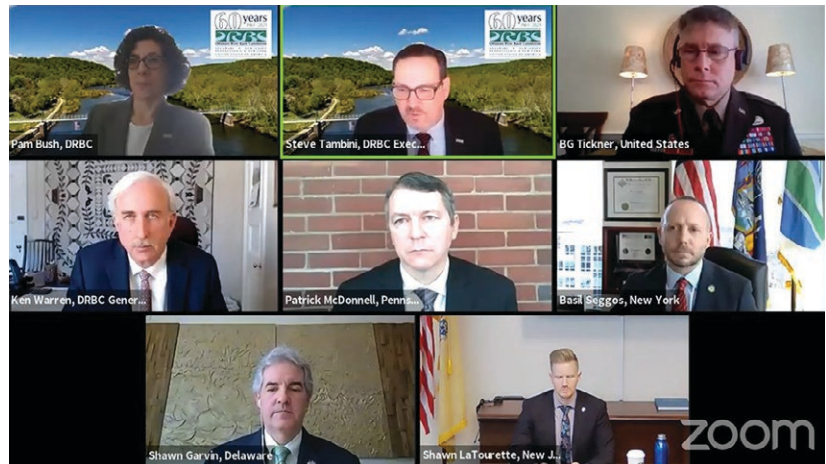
60 years DRBC

60 years DRBC

Pam Bush, DRBC

Steve Tambini, DRBC Exec...

BG Tickner, United States

Ken Warren, DRBC Gener...

Patrick McDonnell, Penns...

Basil Seggos, New York

Shawn Garvin, Delaware

Shawn LaTourette, New J...

zoom